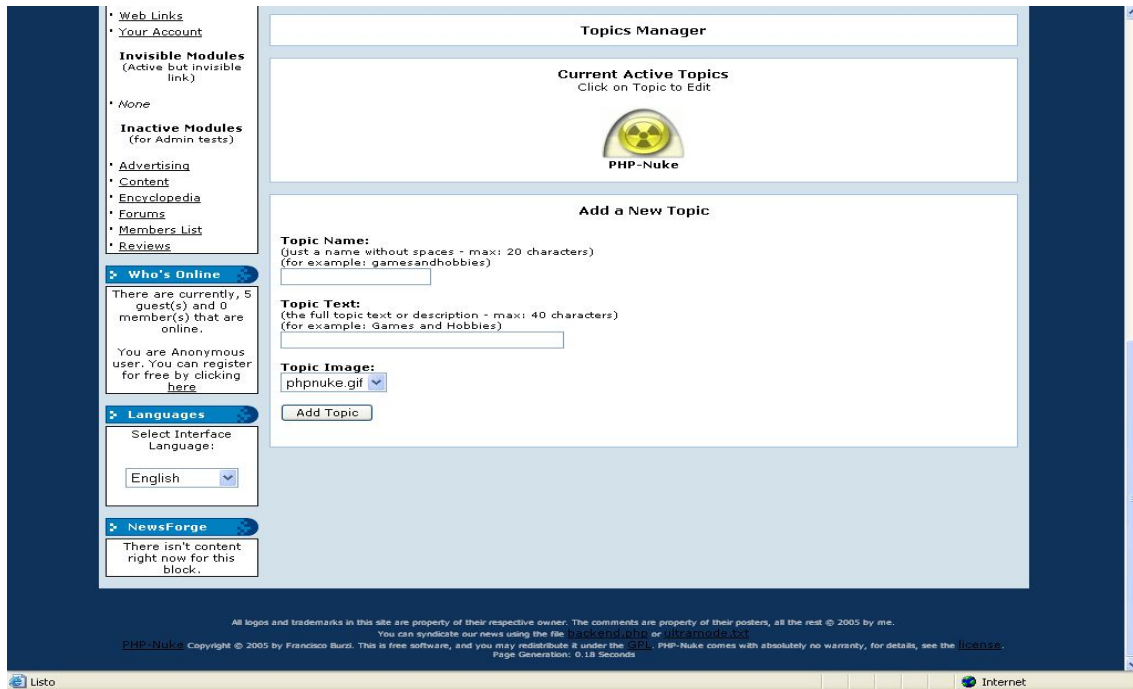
· Web Links
· Your Account

Invisible Modules
(Active but invisible link)

· None

Inactive Modules
(for Admin tests)

· Advertising
· Content
· Encyclopedia
· Forums
· Members List
· Reviews

Who's Online

There are currently, 5 guest(s) and 0 member(s) that are online.

You are Anonymous user. You can register for free by clicking here

Languages

Select Interface Language:

English

NewsForge

There isn't content right now for this block.

Topics Manager

Current Active Topics
Click on Topic to Edit

PHP-Nuke

Add a New Topic

Topic Name:
(just a name without spaces - max: 20 characters)
(for example: gamesandhobbies)

Topic Text:
(the full topic text or description - max: 40 characters)
(for example: Games and Hobbies)

Topic Image:
phpnuke.gif

Add Topic

All logos and trademarks in this site are property of their respective owner. The comments are property of their posters, all the rest © 2005 by me.
You can syndicate our news using the file backend.php or ultramode.txt
PHP-Nuke Copyright © 2005 by Francisco Burzi. This is free software, and you may redistribute it under the GPL. PHP-Nuke comes with absolutely no warranty, for details, see the license.
Page Generation: 0.18 Seconds

Listo

Internet